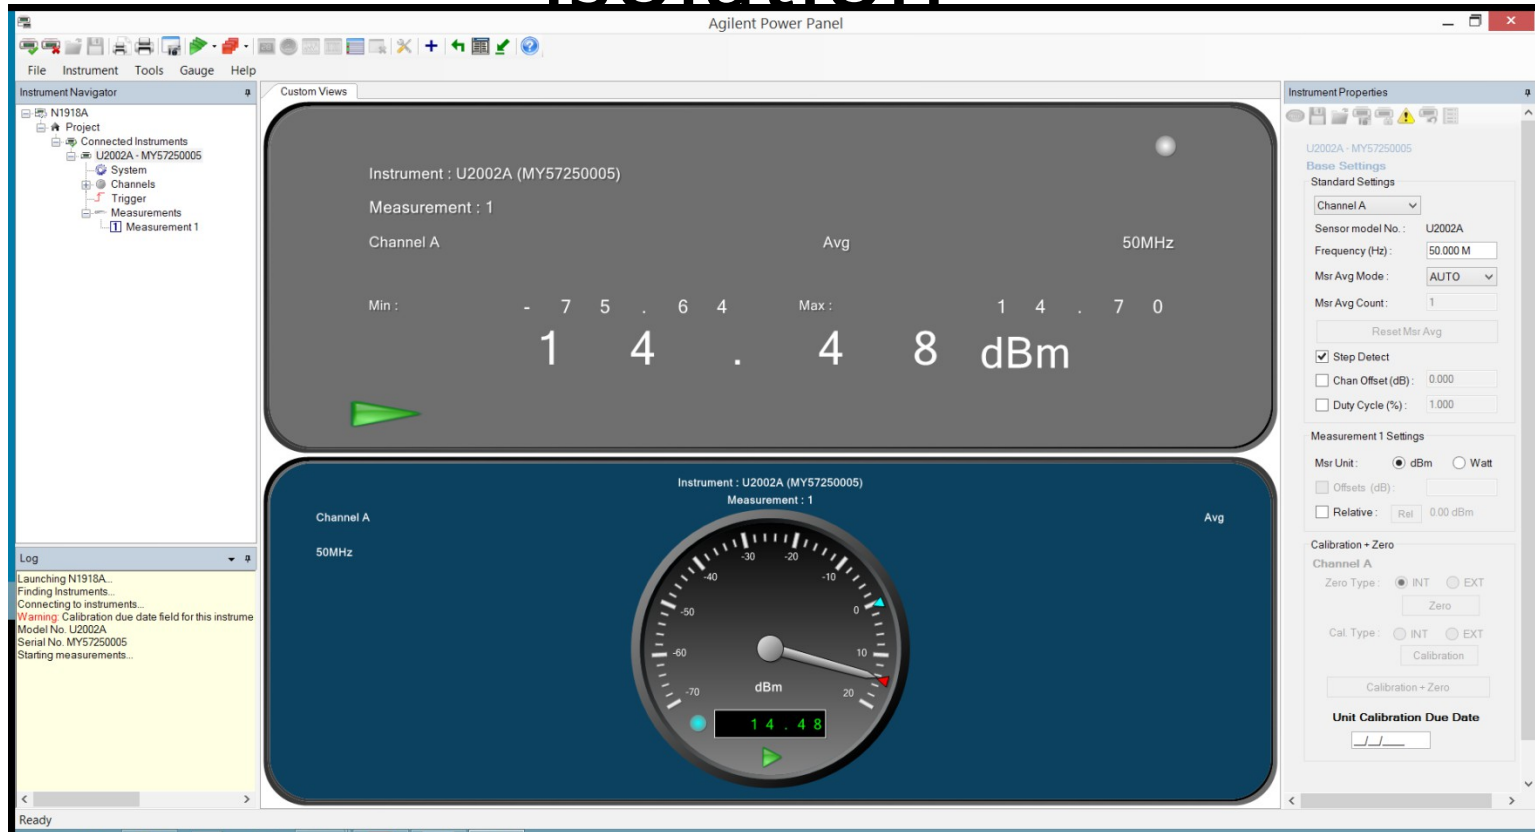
Agilent Power Panel

File Instrument Tools Gauge Help

Instrument Navigator
N1918A
Project
Connected Instruments
U2002A - MY57250005
System
Channels
Trigger
Measurements
Measurement 1

Log
Launching N1918A...
Finding Instruments...
Connecting to instruments...
Warning: Calibration due date field for this instrume
Model No. U2002A
Serial No. MY57250005
Starting measurements...

Custom Views

Instrument : U2002A (MY57250005)
Measurement : 1
Channel A
Avg
50MHz
Min : - 7 5 . 6 4
Max : 1 4 . 7 0
1 4 . 4 8 dBm

Instrument : U2002A (MY57250005)
Measurement : 1
Channel A
Avg
50MHz
-30 -20 -40 -10 -50 0 -60 10 -70 20
dBm
1 4 . 4 8

Instrument Properties
U2002A - MY57250005
Base Settings
Standard Settings
Channel A
Sensor model No. : U2002A
Frequency (Hz) : 50.000 M
Msr Avg Mode : AUTO
Msr Avg Count : 1
Reset Msr Avg
Step Detect
Chan Offset (dB) : 0.000
Duty Cycle (%) : 1.000
Measurement 1 Settings
Msr Unit : dBm Watt
Offsets (dB) :
Relative : Rel 0.00 dBm
Calibration + Zero
Channel A
Zero Type : INT EXT
Zero
Cal. Type : INT EXT
Calibration
Calibration + Zero
Unit Calibration Due Date
__/__/____

Ready